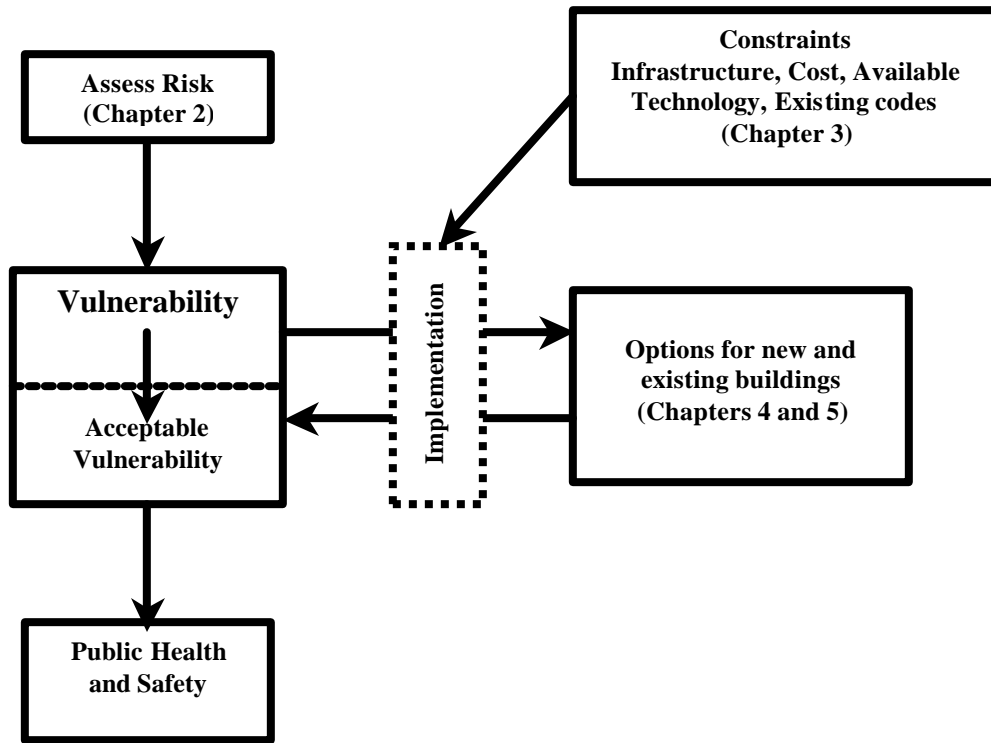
Assess Risk
(Chapter 2)

Constraints
Infrastructure, Cost, Available Technology, Existing codes
(Chapter 3)

Vulnerability

Acceptable Vulnerability

Implementation

Options for new and existing buildings
(Chapters 4 and 5)

Public Health and Safety